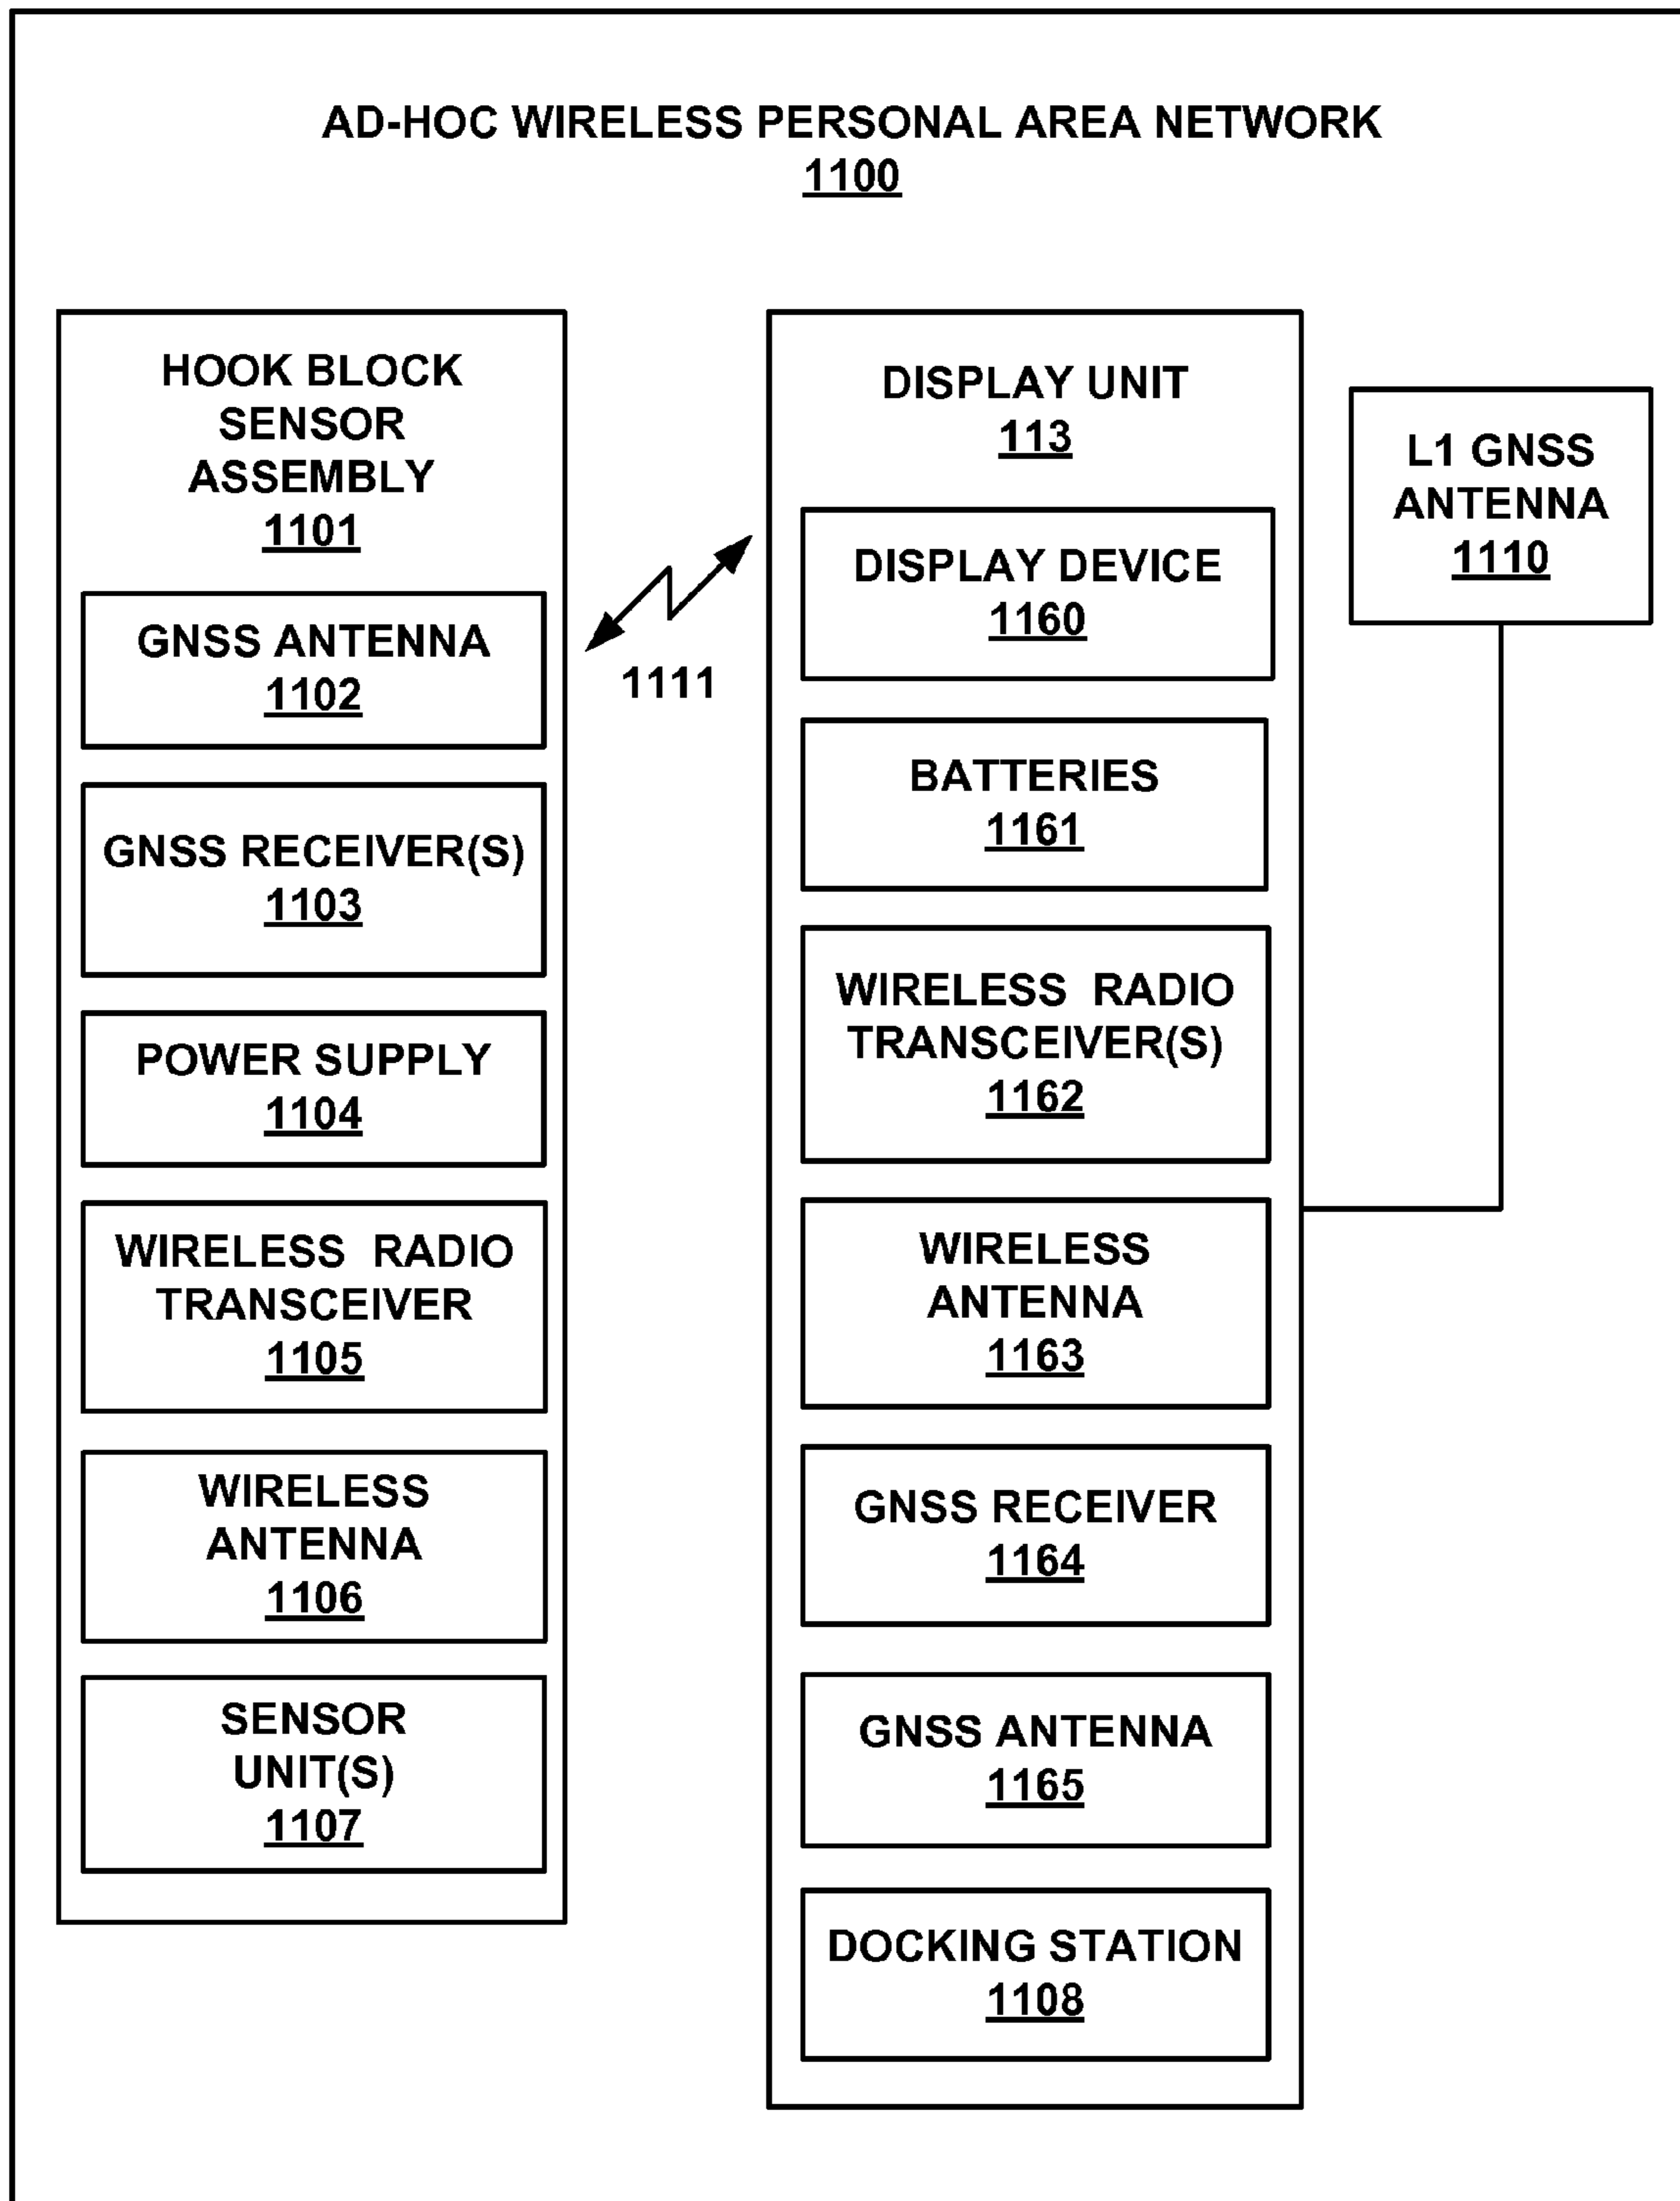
AD-HOC WIRELESS PERSONAL AREA NETWORK
1100

HOOK BLOCK SENSOR ASSEMBLY
1101

GNSS ANTENNA
1102

GNSS RECEIVER(S)
1103

POWER SUPPLY
1104

WIRELESS RADIO TRANSCEIVER
1105

WIRELESS ANTENNA
1106

SENSOR UNIT(S)
1107

1111

DISPLAY UNIT
113

DISPLAY DEVICE
1160

BATTERIES
1161

WIRELESS RADIO TRANSCEIVER(S)
1162

WIRELESS ANTENNA
1163

GNSS RECEIVER
1164

GNSS ANTENNA
1165

DOCKING STATION
1108

L1 GNSS ANTENNA
1110